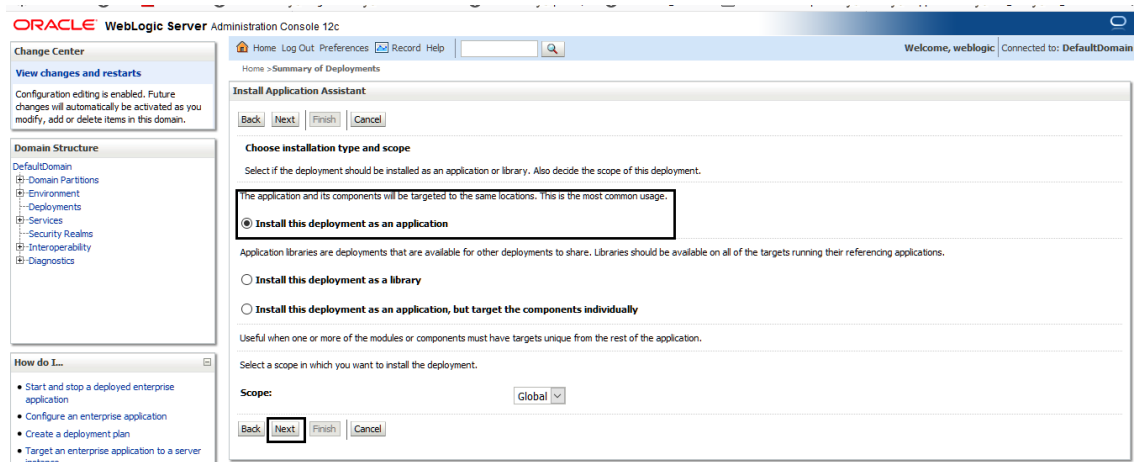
ORACLE WebLogic Server Administration Console 12c

Change Center

View changes and restarts

Configuration editing is enabled. Future changes will automatically be activated as you modify, add or delete items in this domain.

Domain Structure

DefaultDomain
Domain Partitions
Environment
Deployments
Services
Security Realms
Interoperability
Diagnostics

How do I...

• Start and stop a deployed enterprise application
• Configure an enterprise application
• Create a deployment plan
• Target an enterprise application to a server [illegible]

Home Log Out Preferences Record Help

Welcome, weblogic Connected to: DefaultDomain

Home >Summary of Deployments

Install Application Assistant

Back Next Finish Cancel

Choose installation type and scope

Select if the deployment should be installed as an application or library. Also decide the scope of this deployment.

The application and its components will be targeted to the same locations. This is the most common usage.

Install this deployment as an application

Application libraries are deployments that are available for other deployments to share. Libraries should be available on all of the targets running their referencing applications.

Install this deployment as a library

Install this deployment as an application, but target the components individually

Useful when one or more of the modules or components must have targets unique from the rest of the application.

Select a scope in which you want to install the deployment.

Scope: Global

Back Next Finish Cancel